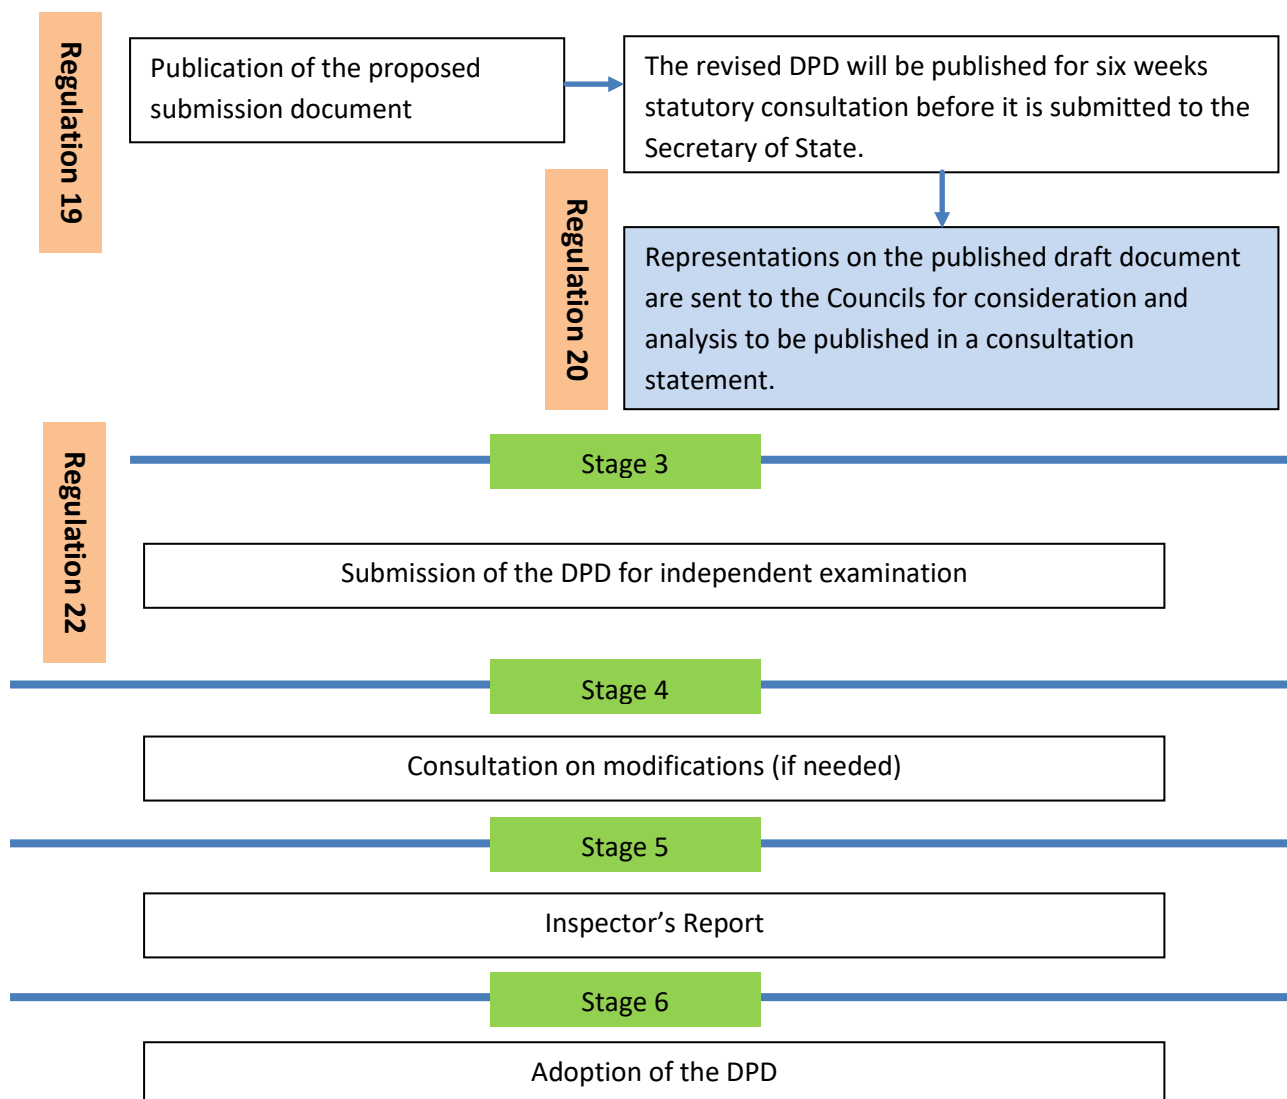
Regulation 19

Publication of the proposed submission document

The revised DPD will be published for six weeks statutory consultation before it is submitted to the Secretary of State.

Regulation 20

Representations on the published draft document are sent to the Councils for consideration and analysis to be published in a consultation statement.

Regulation 22

Stage 3

Submission of the DPD for independent examination

Stage 4

Consultation on modifications (if needed)

Stage 5

Inspector’s Report

Stage 6

Adoption of the DPD